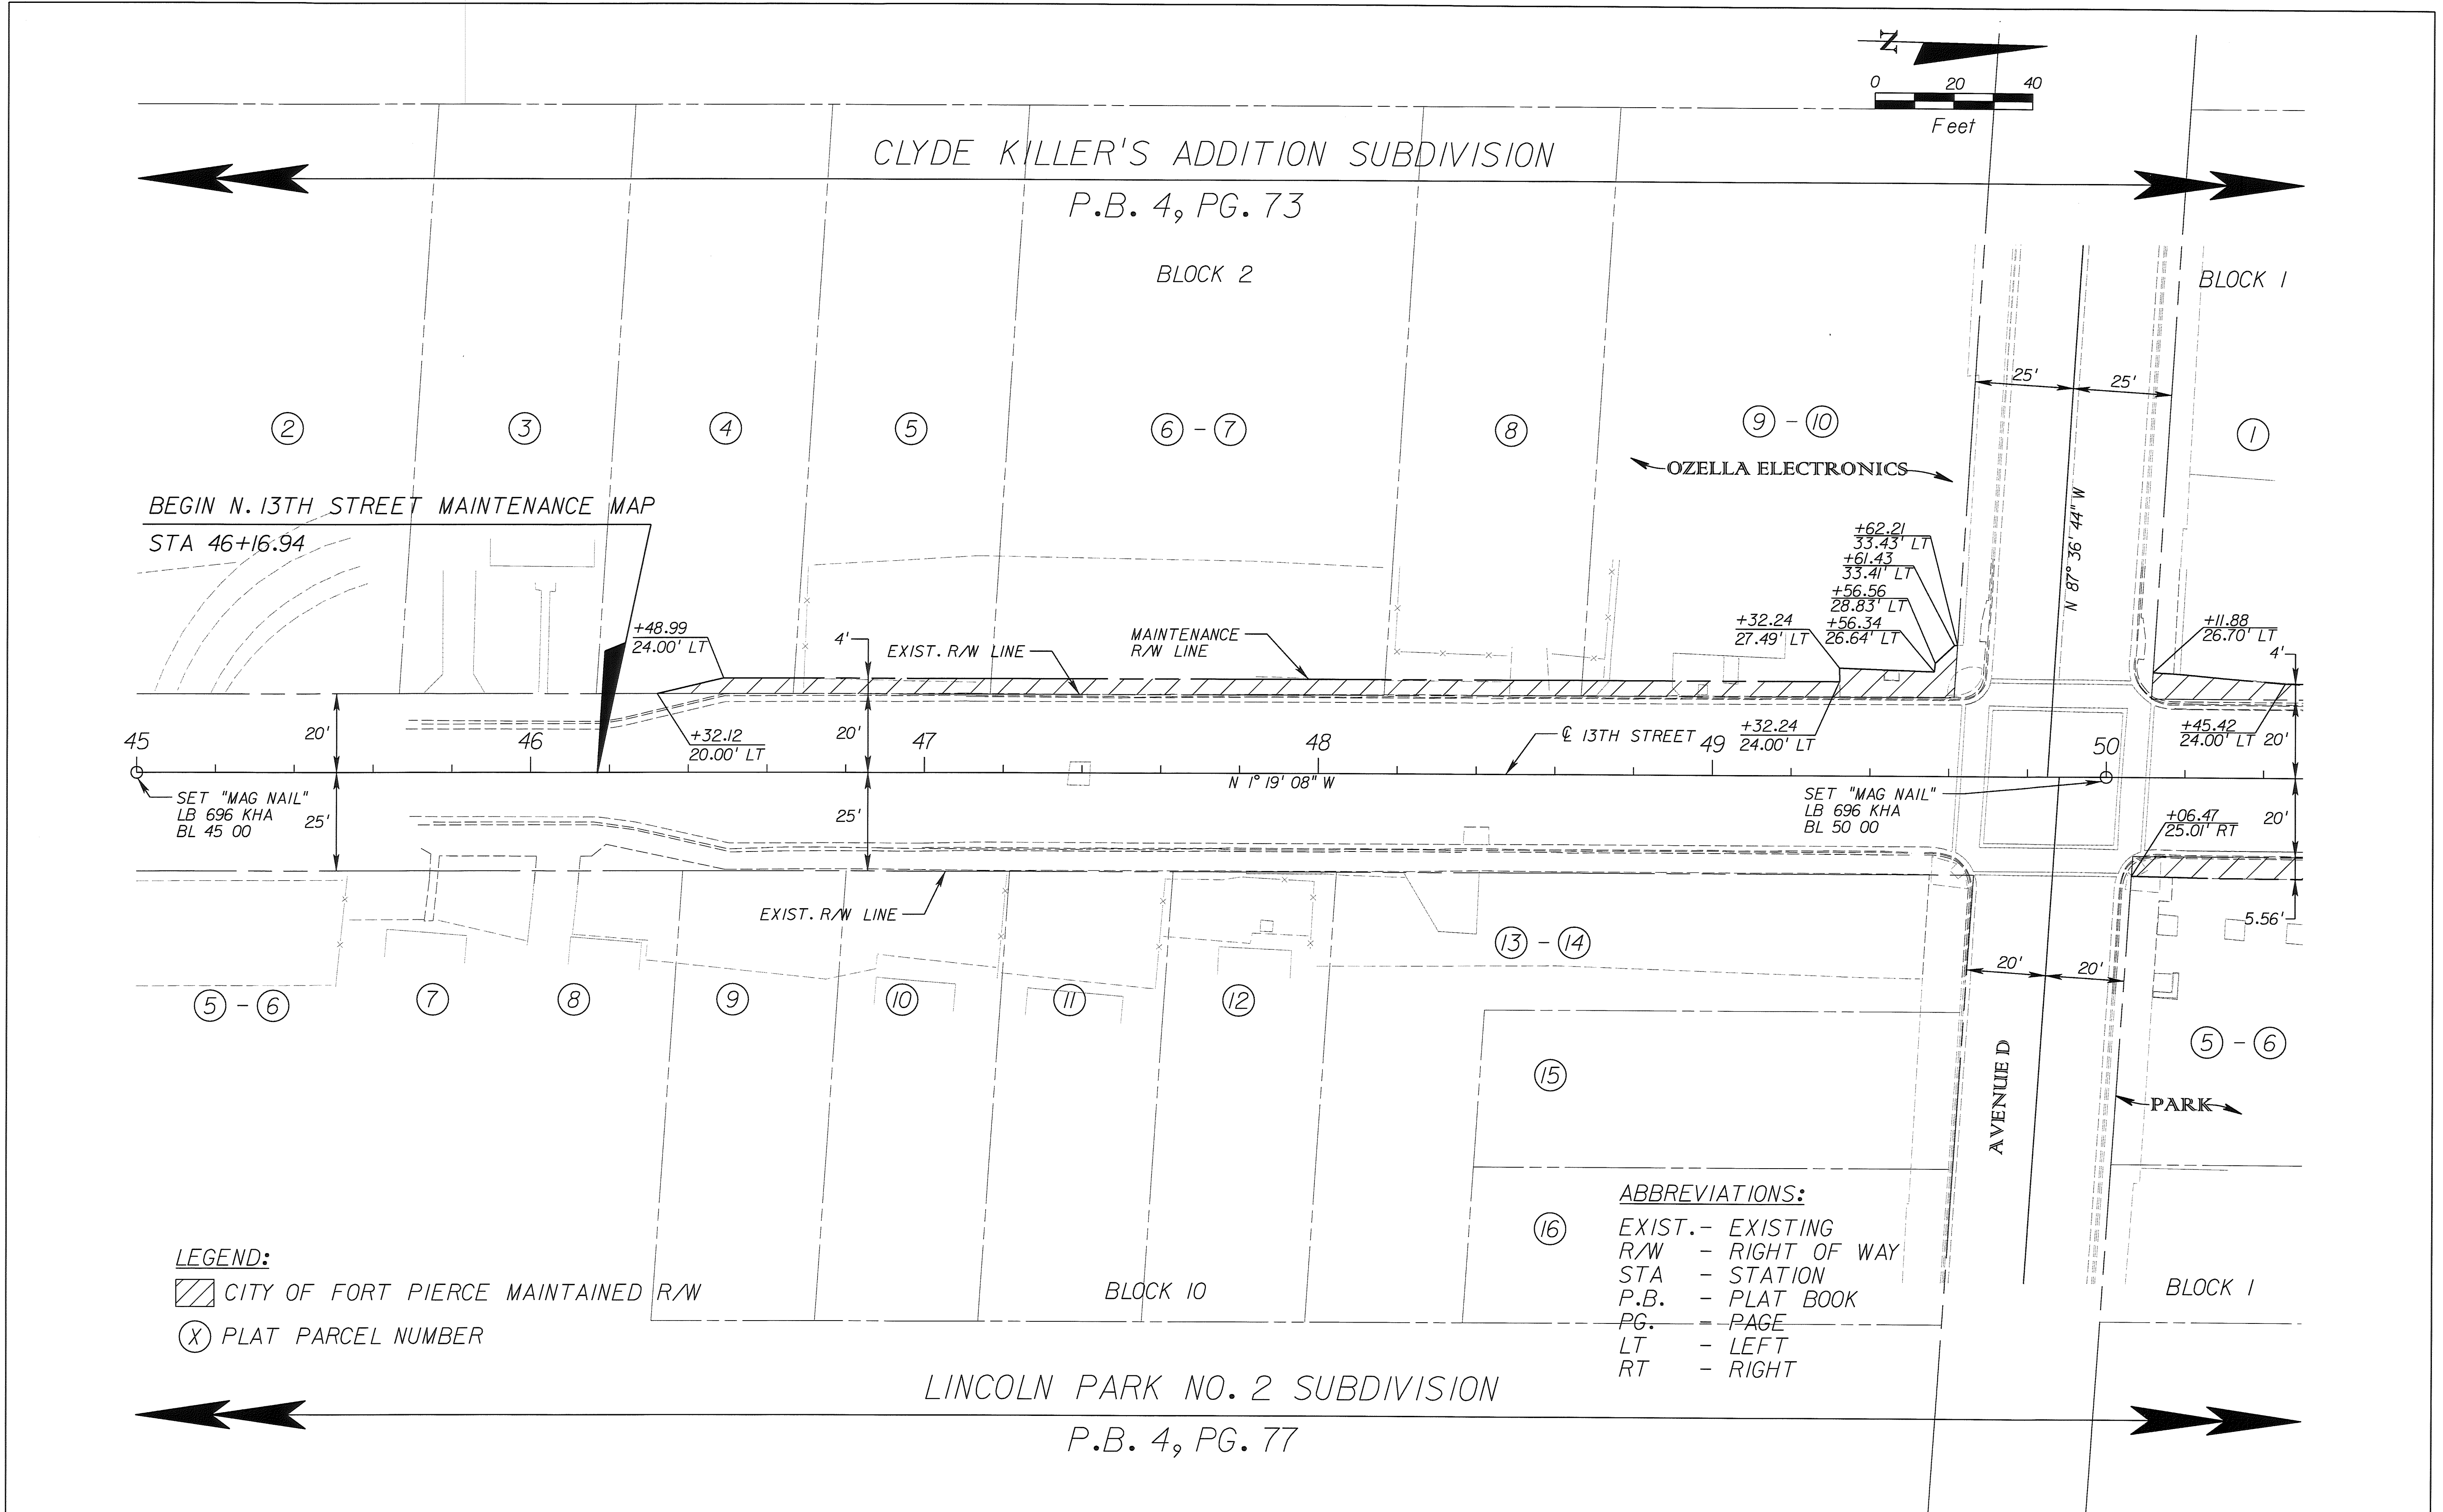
N

0 20 40

Feet

CLYDE KILLER'S ADDITION SUBDIVISION

P.B. 4, PG. 73

BLOCK 2

BLOCK 1

25' 25'

(2) (3) (4) (5) (6) - (7) (8) (9) - (10) (1)

OZELLA ELECTRONICS

BEGIN N. 13TH STREET MAINTENANCE MAP
STA 46+16.94

+62.21
33.43' LT
+61.43
33.41' LT
+56.56
28.83' LT
+56.34
26.64' LT

N 87° 36' 44" W

+48.99
24.00' LT

4'

EXIST. R/W LINE

MAINTENANCE
R/W LINE

+32.24
27.49' LT

+11.88
26.70' LT

4'

20'

+32.12
20.00' LT

20'

45 46 47 48 49 50

℄ 13TH STREET

+32.24
24.00' LT

+45.42
24.00' LT 20'

N 1° 19' 08" W

SET "MAG NAIL"
LB 696 KHA
BL 45 00

25'

25'

SET "MAG NAIL"
LB 696 KHA
BL 50 00

+06.47
25.01' RT

20'

EXIST. R/W LINE

5.56'

(13) - (14)

20' 20'

(5) - (6) (7) (8) (9) (10) (11) (12)

(5) - (6)

(15)

AVENUE D

PARK

(16)

ABBREVIATIONS:
EXIST. - EXISTING
R/W - RIGHT OF WAY
STA - STATION
P.B. - PLAT BOOK
PG. - PAGE
LT - LEFT
RT - RIGHT

LEGEND:
CITY OF FORT PIERCE MAINTAINED R/W
(X) PLAT PARCEL NUMBER

BLOCK 10

BLOCK 1

LINCOLN PARK NO. 2 SUBDIVISION

P.B. 4, PG. 77